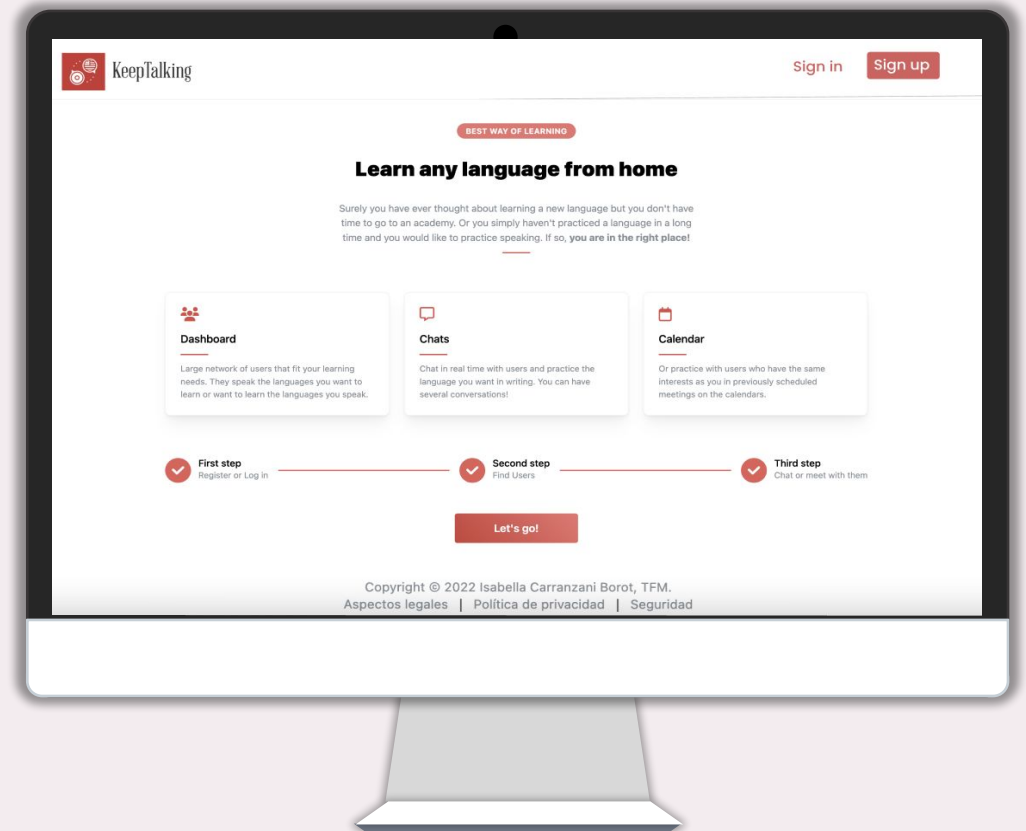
KeepTalking

Sign in Sign up

BEST WAY OF LEARNING

Learn any language from home

Surely you have ever thought about learning a new language but you don't have time to go to an academy. Or you simply haven't practiced a language in a long time and you would like to practice speaking. If so, you are in the right place!

Dashboard

Large network of users that fit your learning needs. They speak the languages you want to learn or want to learn the languages you speak.

Chats

Chat in real time with users and practice the language you want in writing. You can have several conversations!

Calendar

Or practice with users who have the same interests as you in previously scheduled meetings on the calendars.

First step
Register or Log in

Second step
Find Users

Third step
Chat or meet with them

Let's go!

Copyright © 2022 Isabella Carranzani Borot, TFM.
Aspectos legales | Política de privacidad | Seguridad